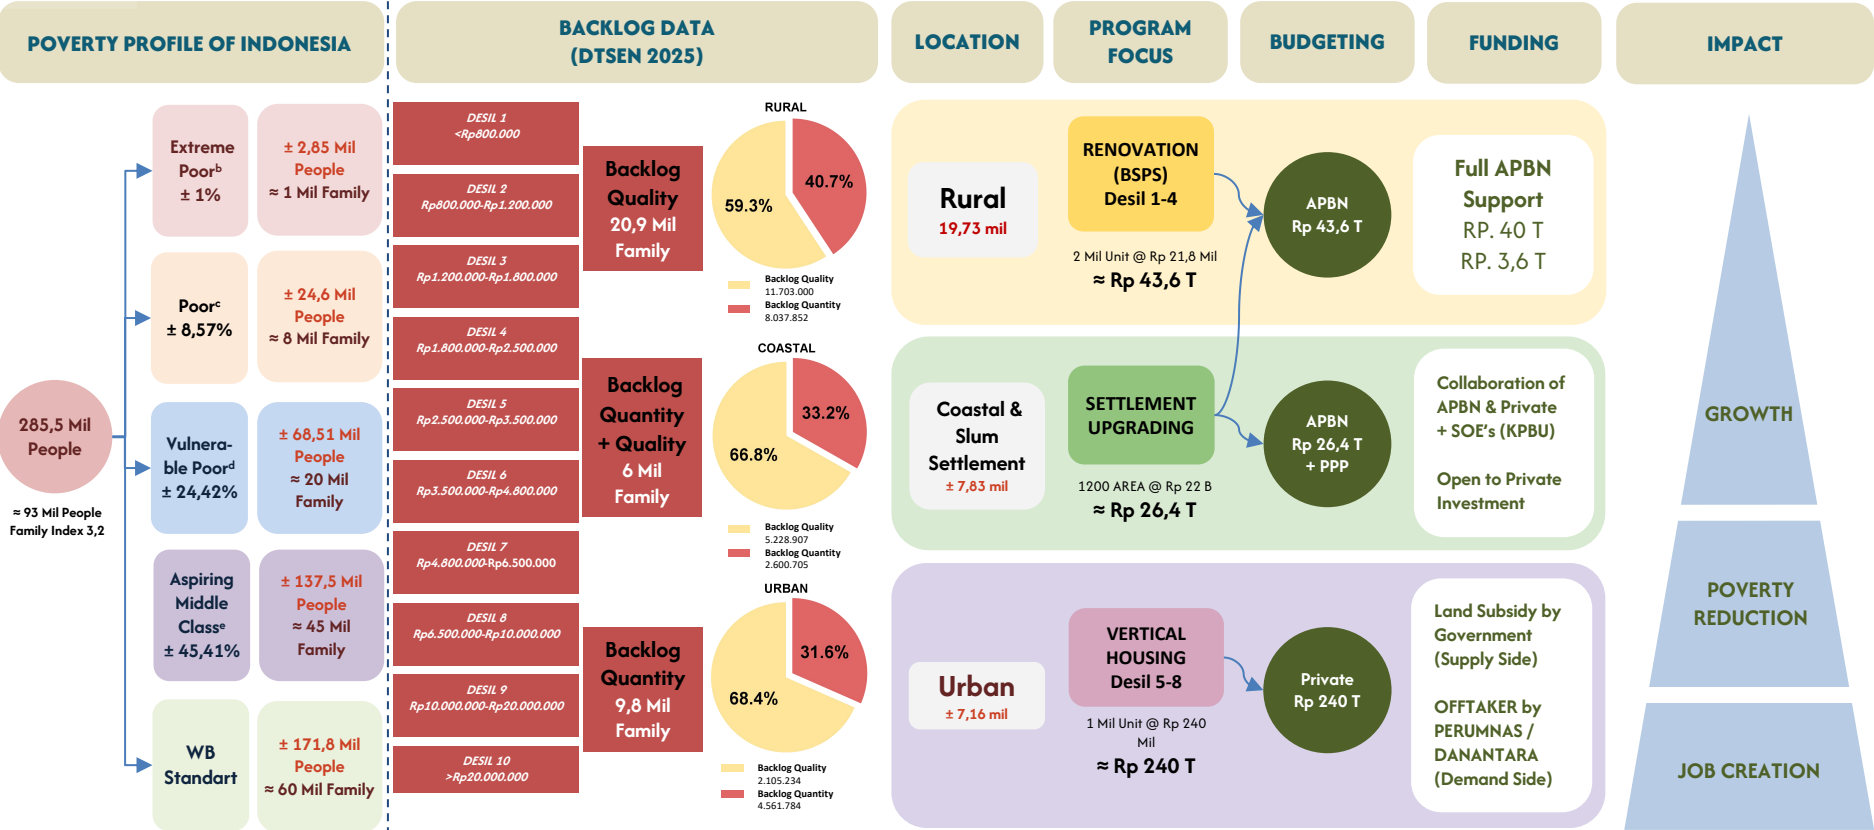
POVERTY PROFILE OF INDONESIA

BACKLOG DATA (DTSEN 2025)

LOCATION

PROGRAM FOCUS

BUDGETING

FUNDING

IMPACT

285,5 Mil People

≈ 93 Mil People
Family Index 3,2

Extreme Poor$^b$
± 1%

± 2,85 Mil People
≈ 1 Mil Family

Poor$^c$
± 8,57%

± 24,6 Mil People
≈ 8 Mil Family

Vulnerable Poor$^d$
± 24,42%

± 68,51 Mil People
≈ 20 Mil Family

Aspiring Middle Class$^e$
± 45,41%

± 137,5 Mil People
≈ 45 Mil Family

WB Standart

± 171,8 Mil People
≈ 60 Mil Family

DESIL 1
<Rp800.000

DESIL 2
Rp800.000-Rp1.200.000

DESIL 3
Rp1.200.000-Rp1.800.000

DESIL 4
Rp1.800.000-Rp2.500.000

DESIL 5
Rp2.500.000-Rp3.500.000

DESIL 6
Rp3.500.000-Rp4.800.000

DESIL 7
Rp4.800.000-Rp6.500.000

DESIL 8
Rp6.500.000-Rp10.000.000

DESIL 9
Rp10.000.000-Rp20.000.000

DESIL 10
>Rp20.000.000

Backlog Quality
20,9 Mil Family

Backlog Quantity + Quality
6 Mil Family

Backlog Quantity
9,8 Mil Family

RURAL
59.3%
40.7%
Backlog Quality
11.703.000
Backlog Quantity
8.037.852

COASTAL
66.8%
33.2%
Backlog Quality
5.228.907
Backlog Quantity
2.600.705

URBAN
68.4%
31.6%
Backlog Quality
2.105.234
Backlog Quantity
4.561.784

Rural
19,73 mil

RENOVATION (BSPS)
Desil 1-4

2 Mil Unit @ Rp 21,8 Mil
≈ Rp 43,6 T

APBN
Rp 43,6 T

Full APBN Support
RP. 40 T
RP. 3,6 T

Coastal & Slum Settlement
± 7,83 mil

SETTLEMENT UPGRADING

1200 AREA @ Rp 22 B
≈ Rp 26,4 T

APBN
Rp 26,4 T
+ PPP

Collaboration of APBN & Private + SOE's (KPBU)

Open to Private Investment

Urban
± 7,16 mil

VERTICAL HOUSING
Desil 5-8

1 Mil Unit @ Rp 240 Mil
≈ Rp 240 T

Private
Rp 240 T

Land Subsidy by Government (Supply Side)

OFFTAKER by PERUMNAS / DANANTARA (Demand Side)

GROWTH

POVERTY REDUCTION

JOB CREATION